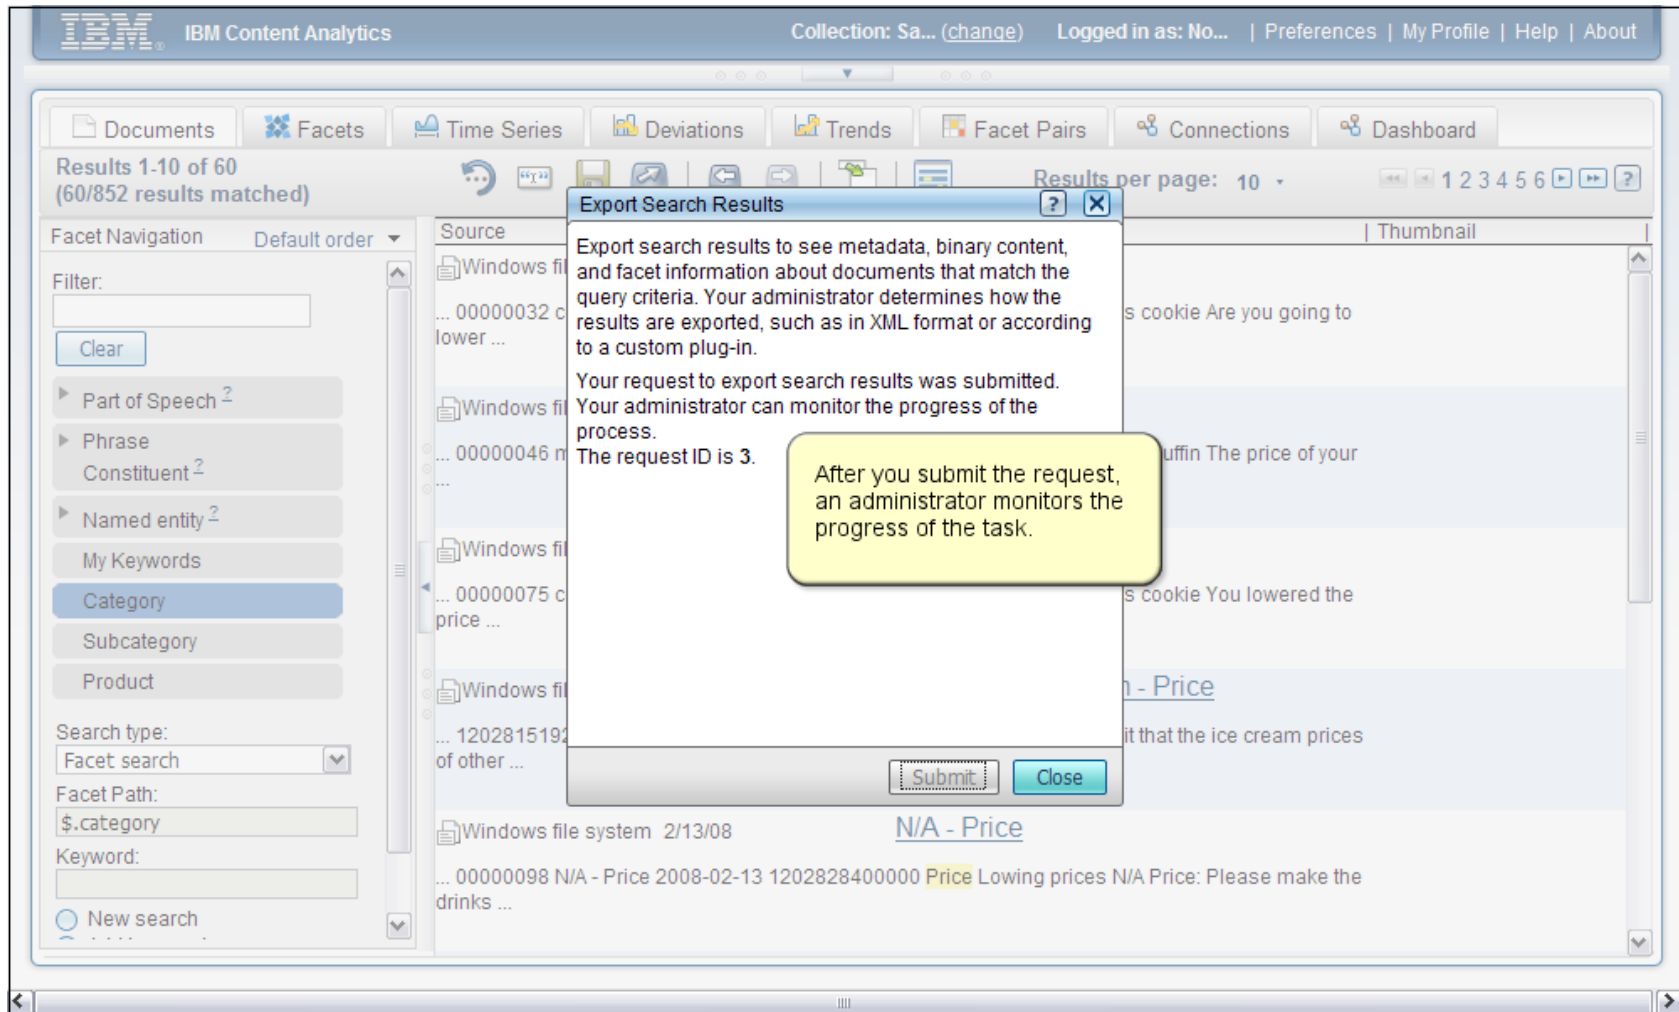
IBM IBM Content Analytics Collection: Sa... (change) Logged in as: No... | Preferences | My Profile | Help | About

Documents | Facets | Time Series | Deviations | Trends | Facet Pairs | Connections | Dashboard

Results 1-10 of 60 (60/852 results matched)

Results per page: 10

1 2 3 4 5 6

Facet Navigation Default order

Filter:

Clear

Part of Speech 2

Phrase Constituent 2

Named entity 2

My Keywords

Category

Subcategory

Product

Search type:

Facet search

Facet Path:

$.category

Keyword:

New search

Source | Thumbnail

Windows fi

... 00000032 c ... s cookie Are you going to lower ...

Windows fi

... 00000046 n ... uffin The price of your ...

Windows fi

... 00000075 c ... s cookie You lowered the price ...

Windows fi ... - Price

... 1202815192 ... it that the ice cream prices of other ...

Windows file system 2/13/08 N/A - Price

... 00000098 N/A - Price 2008-02-13 1202828400000 Price Lowing prices N/A Price: Please make the drinks ...

Export Search Results

Export search results to see metadata, binary content, and facet information about documents that match the query criteria. Your administrator determines how the results are exported, such as in XML format or according to a custom plug-in.

Your request to export search results was submitted. Your administrator can monitor the progress of the process.
The request ID is 3.

After you submit the request, an administrator monitors the progress of the task.

Submit Close